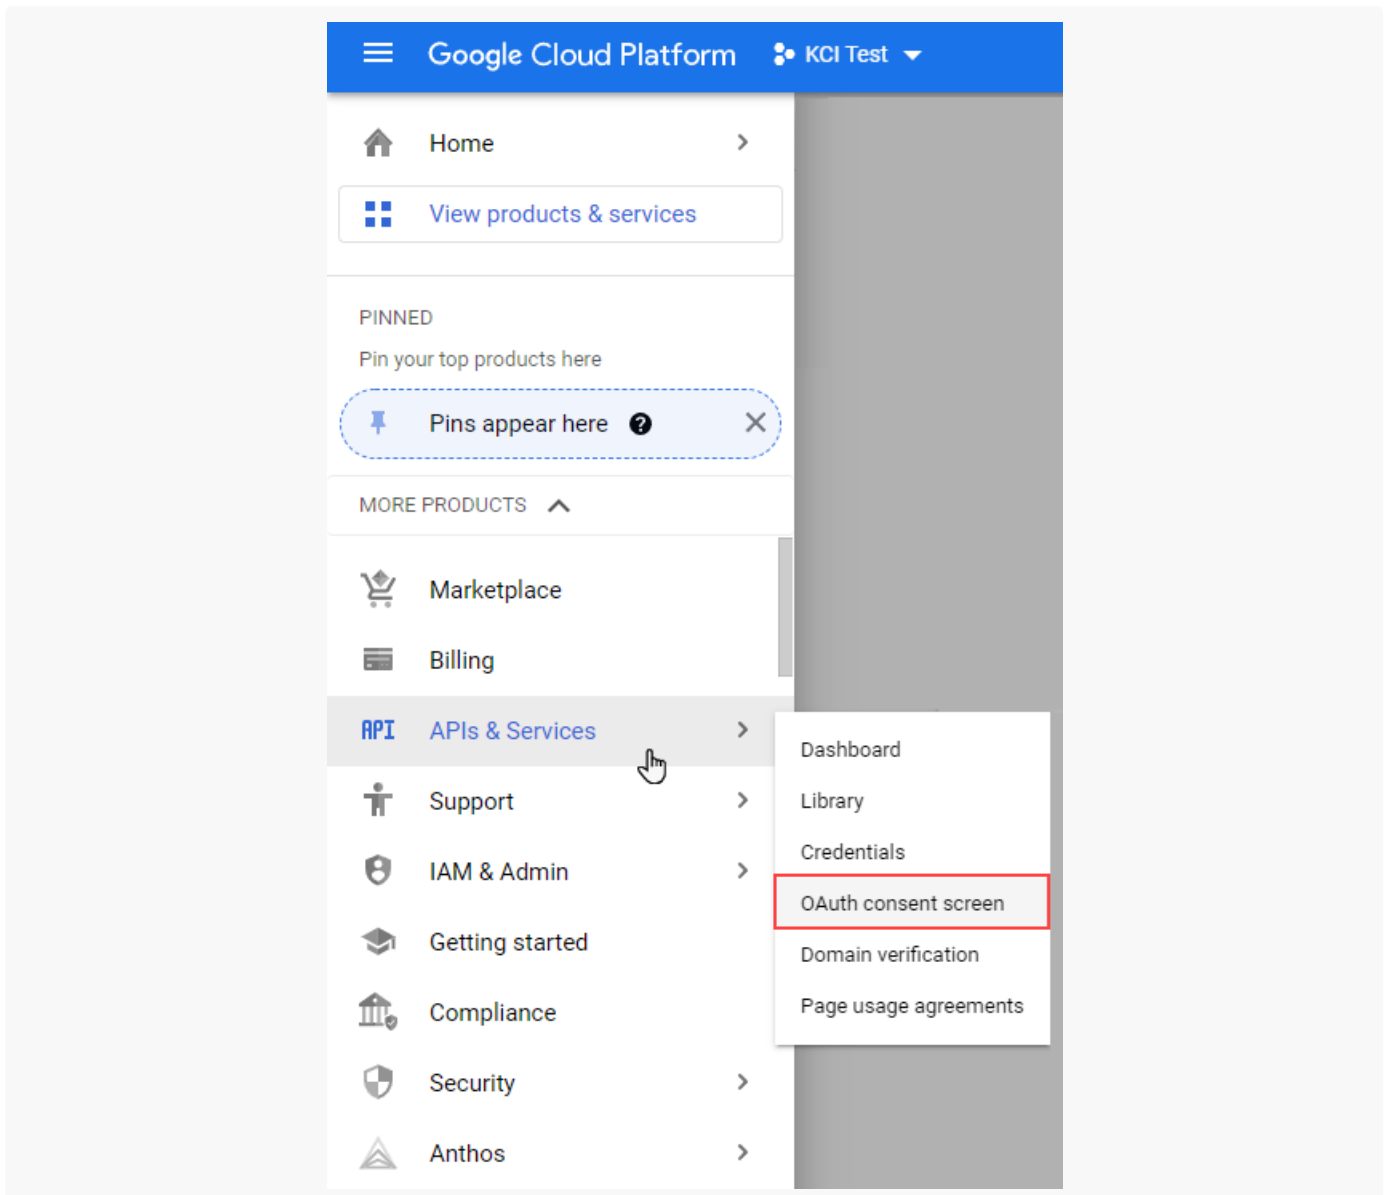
Google Cloud Platform KCI Test

Home

View products & services

PINNED

Pin your top products here

Pins appear here

MORE PRODUCTS

Marketplace

Billing

API APIs & Services

Support

IAM & Admin

Getting started

Compliance

Security

Anthos

Dashboard

Library

Credentials

OAuth consent screen

Domain verification

Page usage agreements